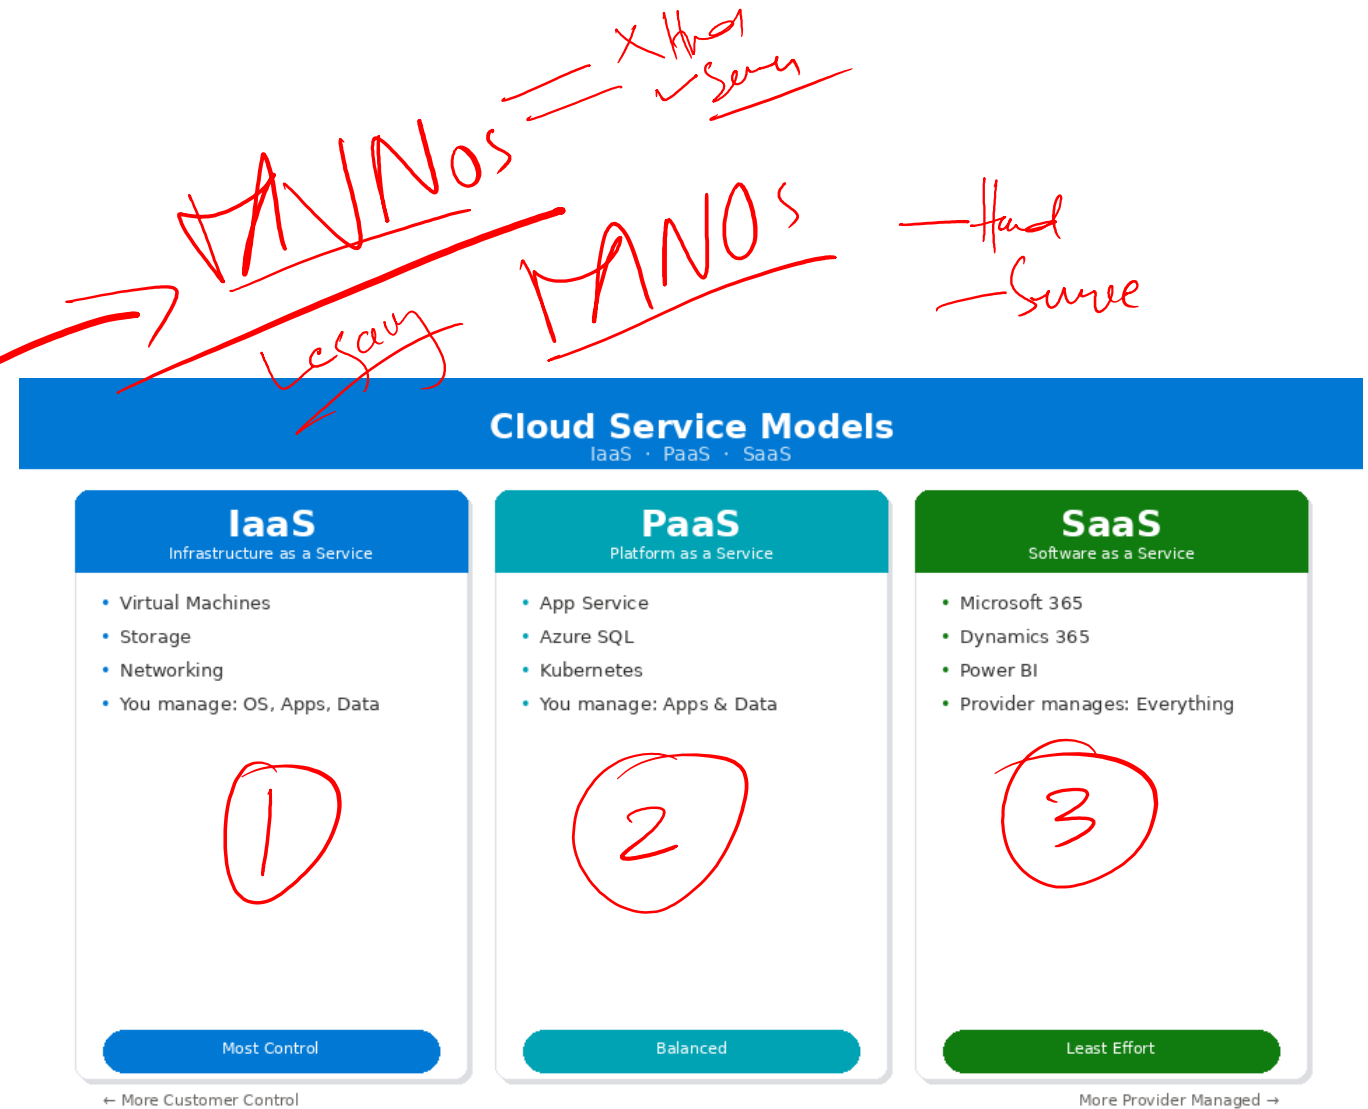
X Hard
✓ Server

HANOs

Legacy

HANOs

Hard
Server

Cloud Service Models
IaaS · PaaS · SaaS

IaaS
Infrastructure as a Service

• Virtual Machines
• Storage
• Networking
• You manage: OS, Apps, Data

1

Most Control

PaaS
Platform as a Service

• App Service
• Azure SQL
• Kubernetes
• You manage: Apps & Data

2

Balanced

SaaS
Software as a Service

• Microsoft 365
• Dynamics 365
• Power BI
• Provider manages: Everything

3

Least Effort

← More Customer Control

More Provider Managed →